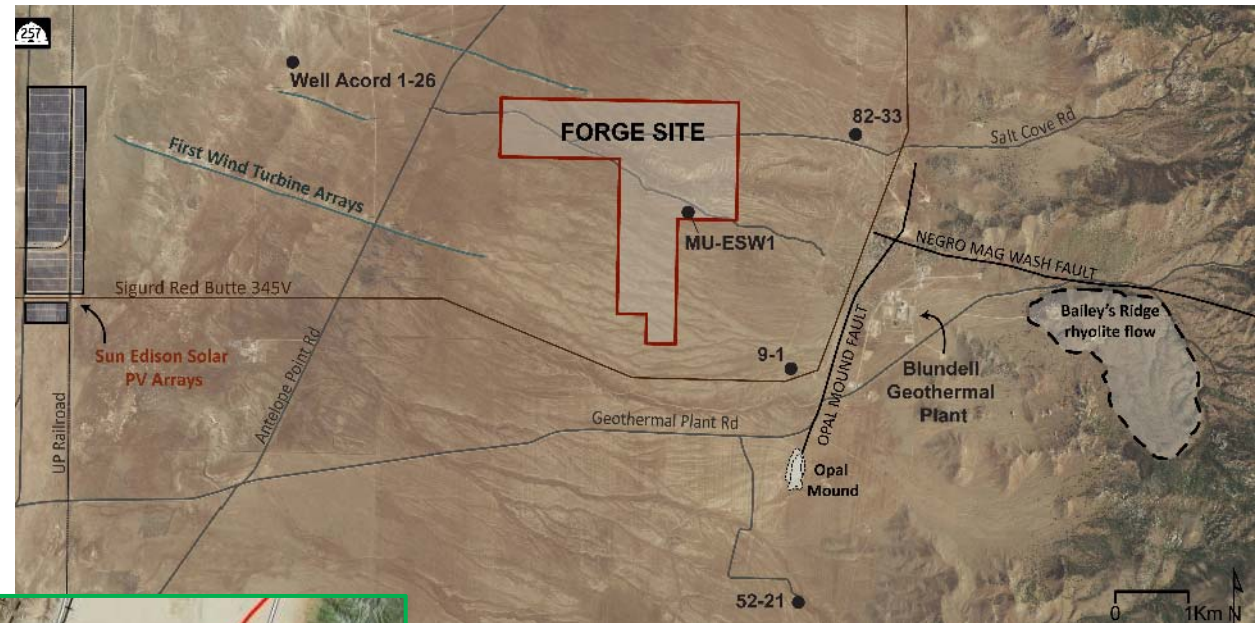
257

Well Acord 1-26

82-33

FORGE SITE

Salt Cove Rd

First Wind Turbine Arrays

MU-ESW1

NEGRO MAG WASH FAULT

Sigurd Red Butte 345V

Bailey's Ridge rhyolite flow

Sun Edison Solar PV Arrays

9-1

OPAL MOUND FAULT

Blundell Geothermal Plant

Antelope Point Rd

UP Railroad

Geothermal Plant Rd

Opal Mound

52-21

0

1Km

N